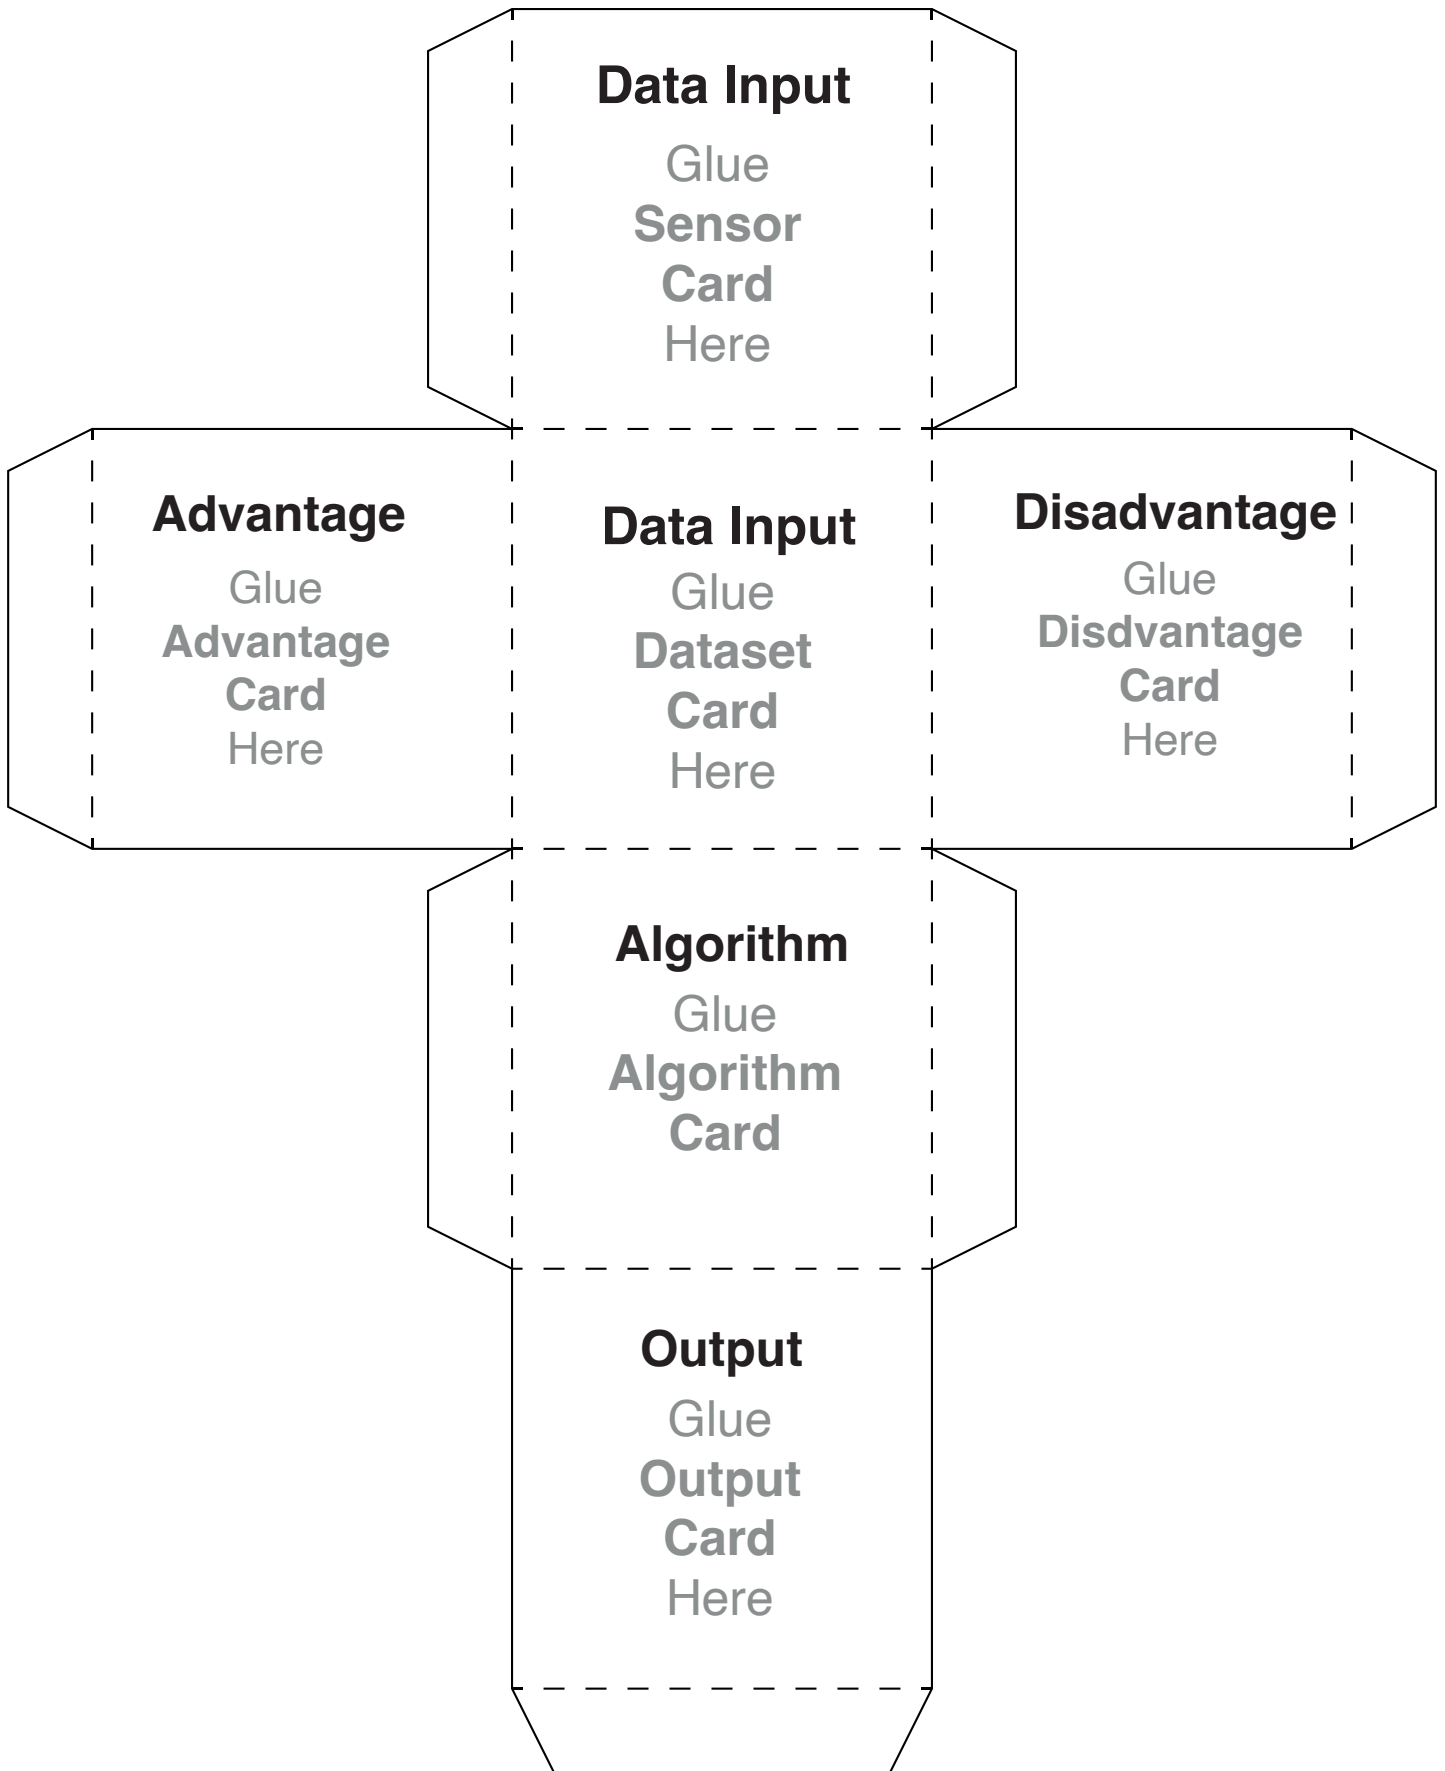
Data Input
Glue
Sensor
Card
Here

Advantage
Glue
Advantage
Card
Here

Data Input
Glue
Dataset
Card
Here

Disadvantage
Glue
Disdvantage
Card
Here

Algorithm
Glue
Algorithm
Card

Output
Glue
Output
Card
Here